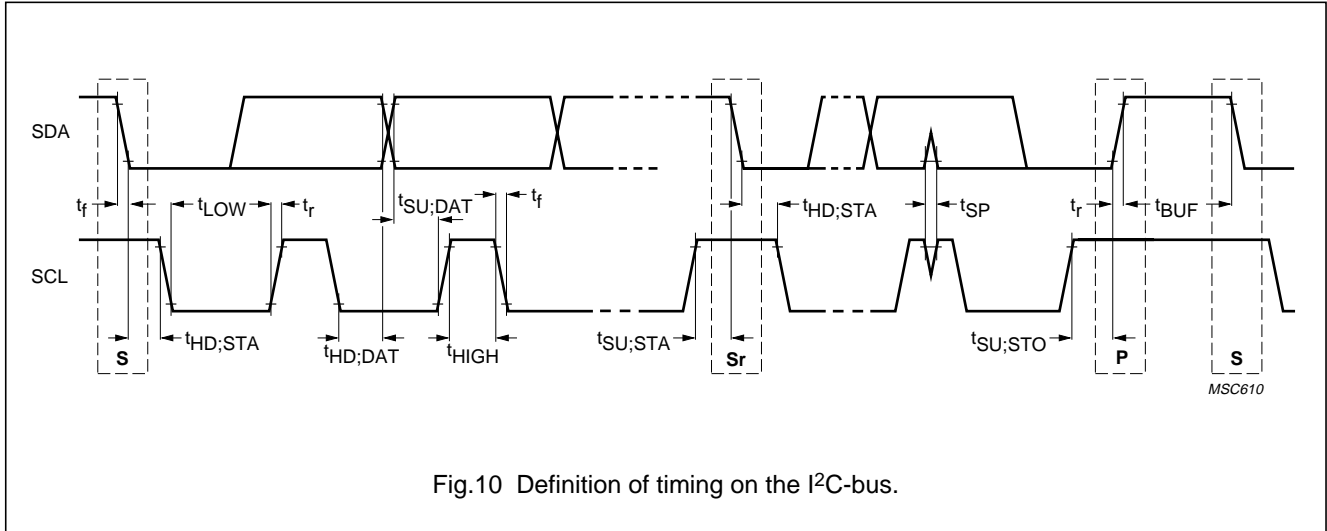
SDA

$t_f$

$t_{LOW}$

$t_r$

$t_{SU;DAT}$

$t_f$

$t_{HD;STA}$

$t_{SP}$

$t_r$

$t_{BUF}$

SCL

S

$t_{HD;STA}$

$t_{HD;DAT}$

$t_{HIGH}$

$t_{SU;STA}$

Sr

$t_{SU;STO}$

P

S

MSC610

Fig.10 Definition of timing on the I$^2$C-bus.